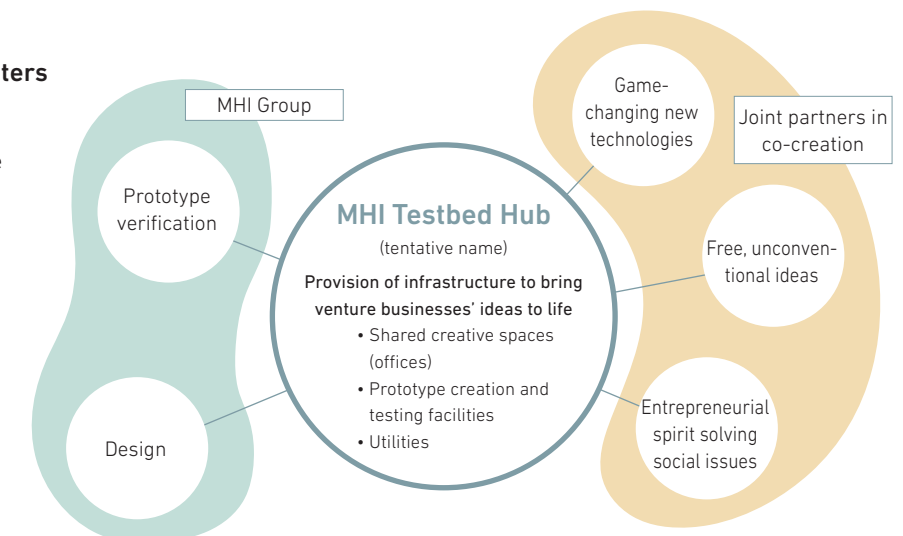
ters

e

MHI Group

Prototype verification

Design

MHI Testbed Hub

(tentative name)

Provision of infrastructure to bring venture businesses' ideas to life

• Shared creative spaces (offices)

• Prototype creation and testing facilities

• Utilities

Game-changing new technologies

Joint partners in co-creation

Free, unconventional ideas

Entrepreneurial spirit solving social issues